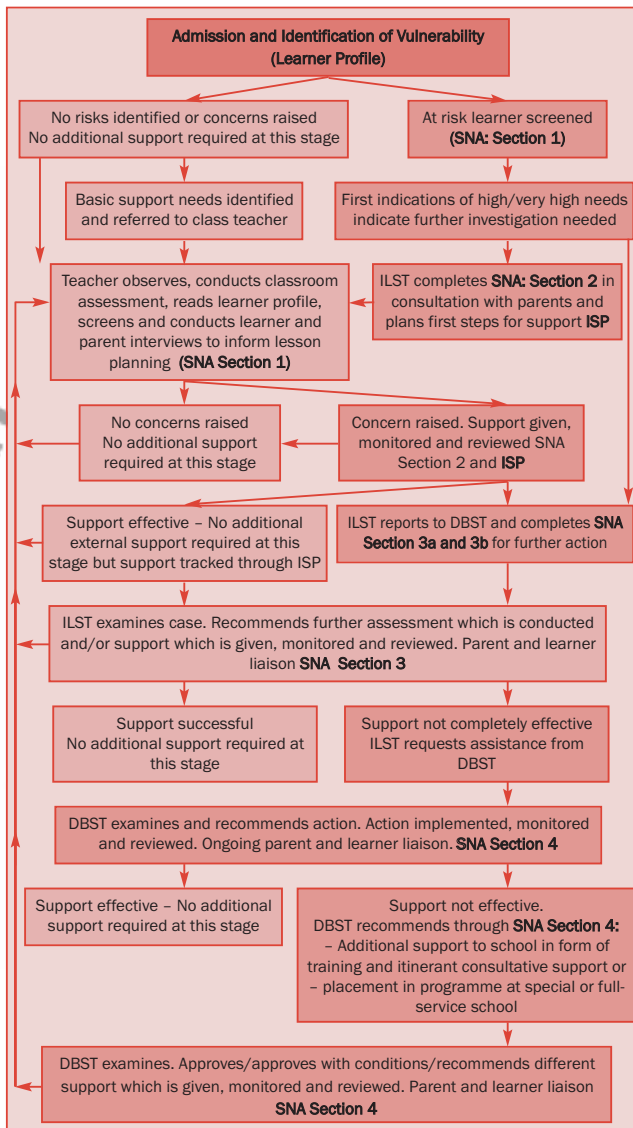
**Admission and Identification of Vulnerability (Learner Profile)**

No risks identified or concerns raised
No additional support required at this stage

At risk learner screened
**(SNA: Section 1)**

Basic support needs identified and referred to class teacher

First indications of high/very high needs indicate further investigation needed

Teacher observes, conducts classroom assessment, reads learner profile, screens and conducts learner and parent interviews to inform lesson planning **(SNA Section 1)**

ILST completes **SNA: Section 2** in consultation with parents and plans first steps for support **ISP**

No concerns raised
No additional support required at this stage

Concern raised. Support given, monitored and reviewed SNA Section 2 and **ISP**

Support effective – No additional external support required at this stage but support tracked through ISP

ILST reports to DBST and completes **SNA Section 3a and 3b** for further action

ILST examines case. Recommends further assessment which is conducted and/or support which is given, monitored and reviewed. Parent and learner liaison **SNA Section 3**

Support successful
No additional support required at this stage

Support not completely effective
ILST requests assistance from DBST

DBST examines and recommends action. Action implemented, monitored and reviewed. Ongoing parent and learner liaison. **SNA Section 4**

Support effective – No additional support required at this stage

Support not effective.
DBST recommends through **SNA Section 4:**
– Additional support to school in form of training and itinerant consultative support or
– placement in programme at special or full-service school

DBST examines. Approves/approves with conditions/recommends different support which is given, monitored and reviewed. Parent and learner liaison
**SNA Section 4**